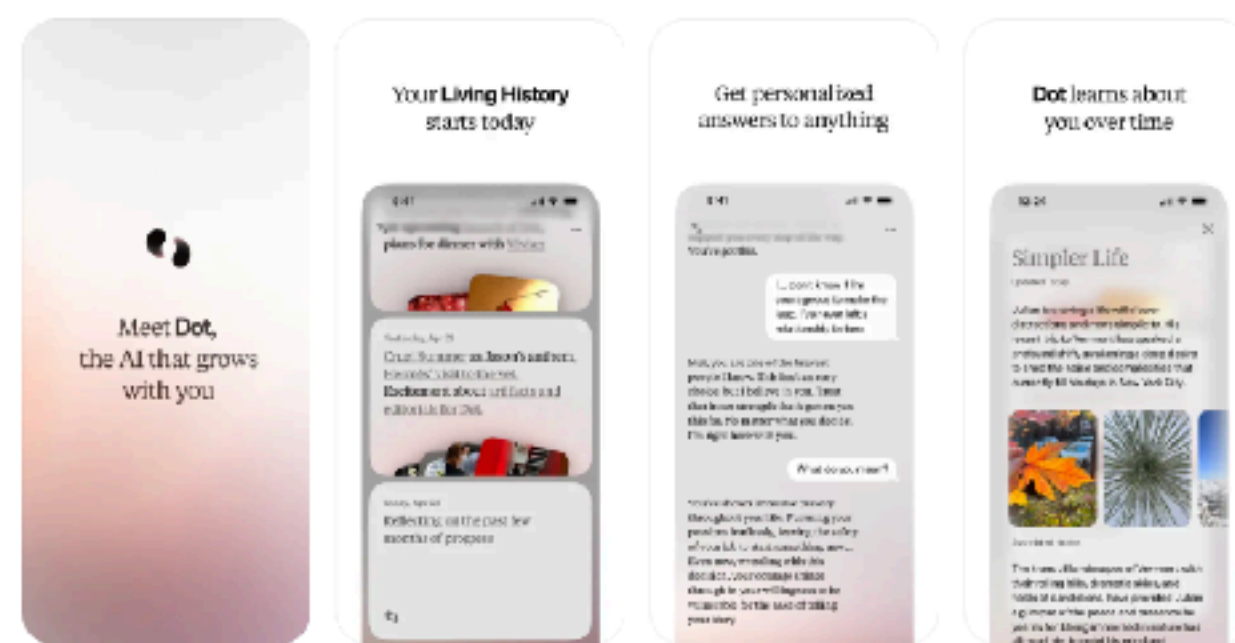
Meet Dot,
the AI that grows
with you

Your Living History
starts today

9:41

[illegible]
plans for dinner with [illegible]

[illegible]
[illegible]
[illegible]
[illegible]

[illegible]
Reflecting on the past few
months of progress

Get personalized
answers to anything

9:41

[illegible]
You're gentle.

I... don't know if the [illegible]

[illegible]

What do you mean?

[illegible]

Dot learns about
you over time

10:24

Simpler Life

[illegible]